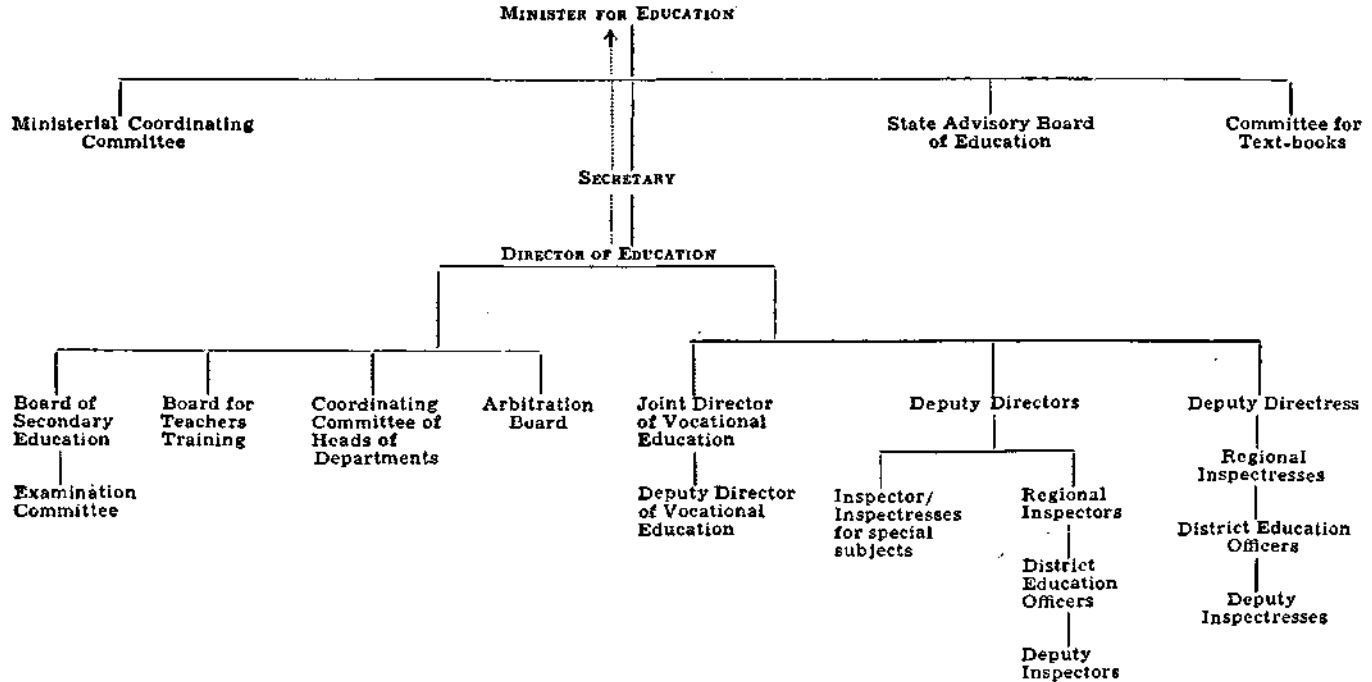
MINISTER FOR EDUCATION

Ministerial Coordinating Committee

State Advisory Board of Education

Committee for Text-books

SECRETARY

DIRECTOR OF EDUCATION

Board of Secondary Education

Examination Committee

Board for Teachers Training

Coordinating Committee of Heads of Departments

Arbitration Board

Joint Director of Vocational Education

Deputy Director of Vocational Education

Deputy Directors

Inspector/ Inspectresses for special subjects

Regional Inspectors

District Education Officers

Deputy Inspectors

Deputy Directress

Regional Inspectresses

District Education Officers

Deputy Inspectresses